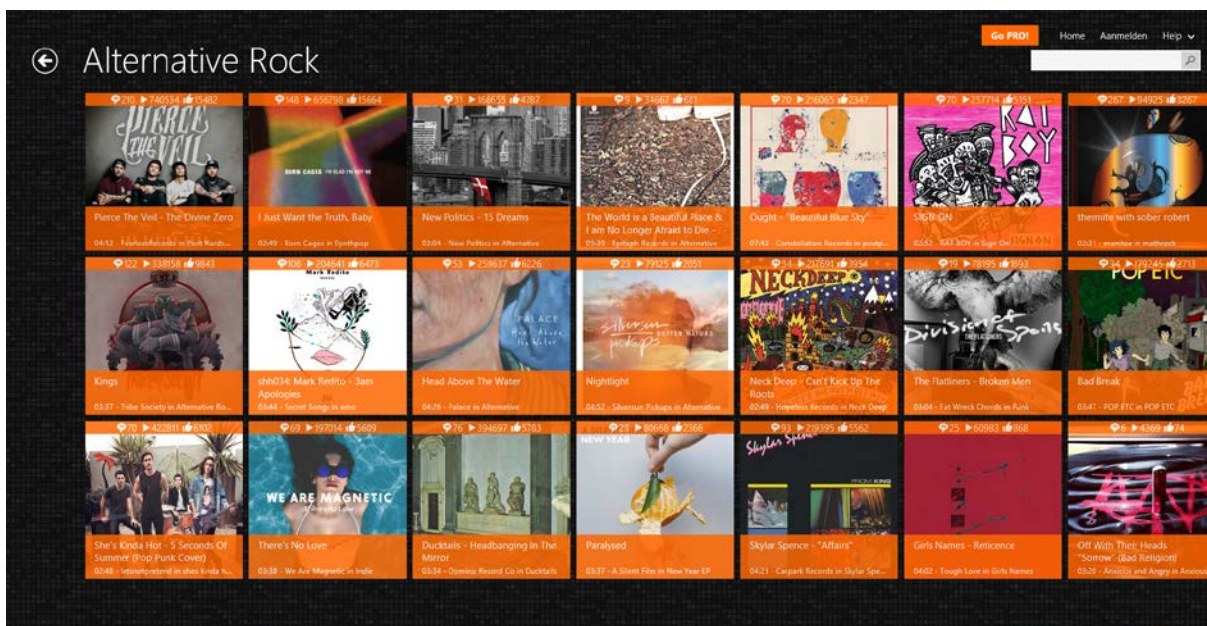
Go PRO! Home Aanmelden Help

Alternative Rock

210 ▶740534 15482
PIERCE THE VEIL
Pierce The Veil - The Divine Zero
04:12 - Fearless Records in Post Hardc...

148 ▶656798 15664
BIRN CAGES
I Just Want the Truth, Baby
02:49 - Born Cages in Synthpop

31 ▶166655 4787
New Politics - 15 Dreams
03:04 - New Politics in Alternative

9 ▶34667 681
The World is a Beautiful Place & I am No Longer Afraid to Die -
05:39 - Epitaph Records in Alternative

70 ▶216065 2347
Ought - "Beautiful Blue Sky"
07:43 - Constellation Records in postp...

70 ▶257714 5151
KAI BOY
SIGN ON
02:52 - KAI BOY in Sign On

267 ▶94925 3267
themite with sober robert
02:21 - mantee in mathrock

122 ▶338158 9843
Kings
03:37 - Tribe Society in Alternative Ro...

108 ▶204641 8473
Mark Redito
shh034: Mark Redito - 3am Apologies
03:44 - Secret Songs in emo

53 ▶259637 6226
PALACE
Head Above The Water
04:26 - Palace in Alternative

23 ▶79125 2051
Silversun Pickups BETTER NATURE
Nightlight
04:52 - Silversun Pickups in Alternative

34 ▶217691 3954
NECKDEEP
Neck Deep - Can't Kick Up The Roots
02:49 - Hopeless Records in Neck Deep

19 ▶78195 1893
Division of Spoils
The Flatliners - Broken Men
03:04 - Fat Wreck Chords in Punk

34 ▶179245 2713
POP ETC
Bad Break
03:47 - POP ETC in POP ETC

70 ▶422811 6102
She's Kinda Hot - 5 Seconds Of Summer (Pop Punk Cover)
02:48 - letmotpretend in shes kinda h...

69 ▶197054 5609
WE ARE MAGNETIC
There's No Love
03:38 - We Are Magnetic in Indie

76 ▶394697 5783
Ducktails - Headbanging In The Mirror
03:34 - Domino Record Co in Ducktails

28 ▶80668 2366
NEW YEAR
Paralysed
03:37 - A Silent Film in New Year EP

93 ▶219395 5562
Skylar Spence
Skylar Spence - "Affair"
04:21 - Carpark Records in Skylar Spe...

25 ▶60983 868
Girls Names - Reticence
04:02 - Tough Love in Girls Names

6 ▶4369 74
Off With Their Heads "Sorrow" (Bad Religion)
03:28 - Anxious and Angry in Anxious